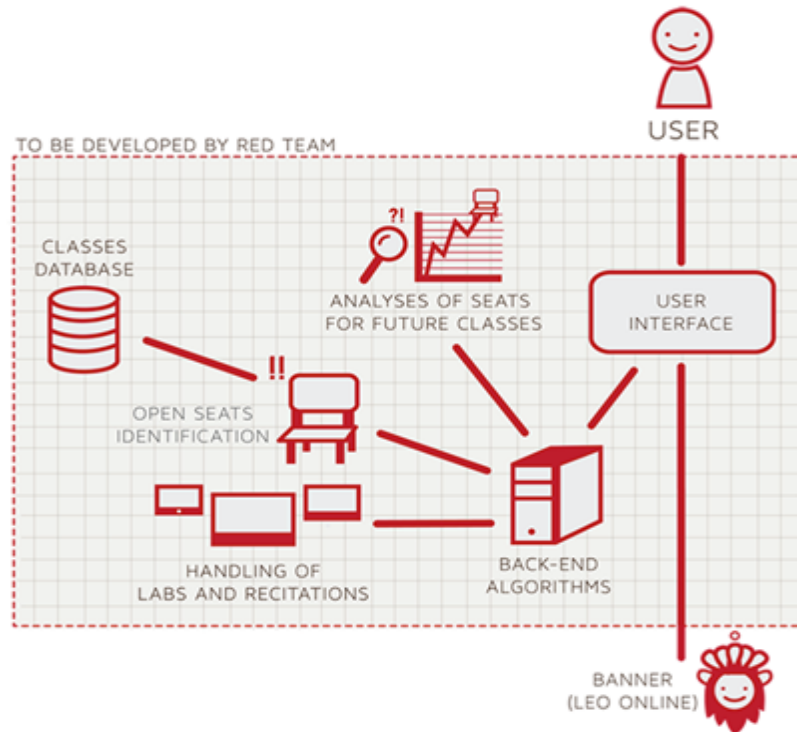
USER

TO BE DEVELOPED BY RED TEAM

CLASSES DATABASE

?!

ANALYSES OF SEATS FOR FUTURE CLASSES

USER INTERFACE

!!

OPEN SEATS IDENTIFICATION

HANDLING OF LABS AND RECITATIONS

BACK-END ALGORITHMS

BANNER (LEO ONLINE)